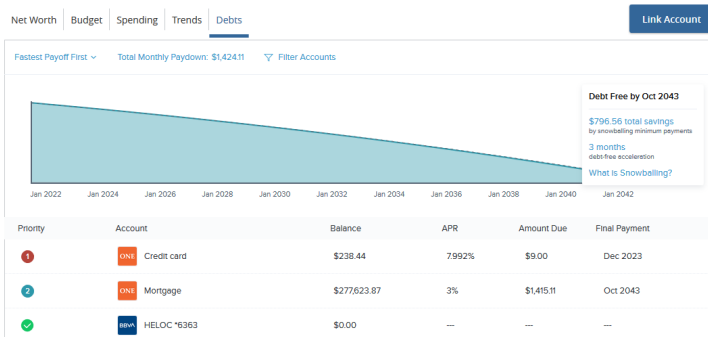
Net Worth Budget Spending Trends Debts

Link Account

Fastest Payoff First Total Monthly Paydown: $1,424.11 Filter Accounts

Debt Free by Oct 2043

$796.56 total savings
by snowballing minimum payments

3 months
debt-free acceleration

What is Snowballing?

Jan 2022 Jan 2024 Jan 2026 Jan 2028 Jan 2030 Jan 2032 Jan 2034 Jan 2036 Jan 2038 Jan 2040 Jan 2042

| Priority | Account | Balance | APR | Amount Due | Final Payment |
|---|---|---|---|---|---|
| 1 | ONE Credit card | $238.44 | 7.992% | $9.00 | Dec 2023 |
| 2 | ONE Mortgage | $277,623.87 | 3% | $1,415.11 | Oct 2043 |
| | BBVA HELOC *6363 | $0.00 | — | — | — |